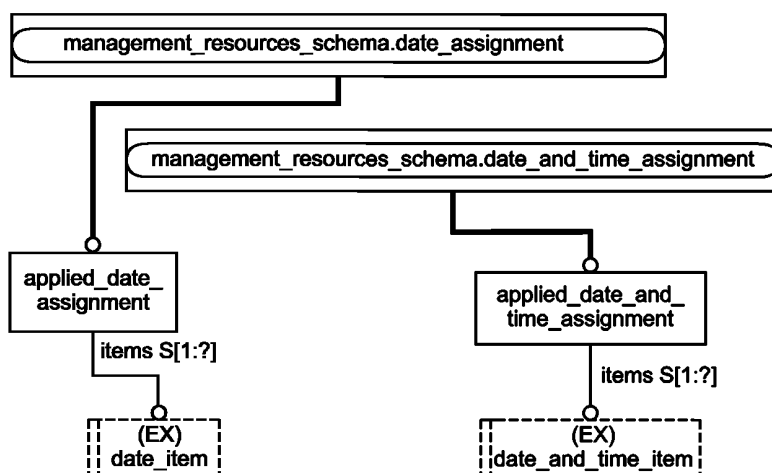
management_resources_schema.date_assignment

management_resources_schema.date_and_time_assignment

applied_date_assignment

applied_date_and_time_assignment

items S[1:?]

items S[1:?]

(EX) date_item

(EX) date_and_time_item